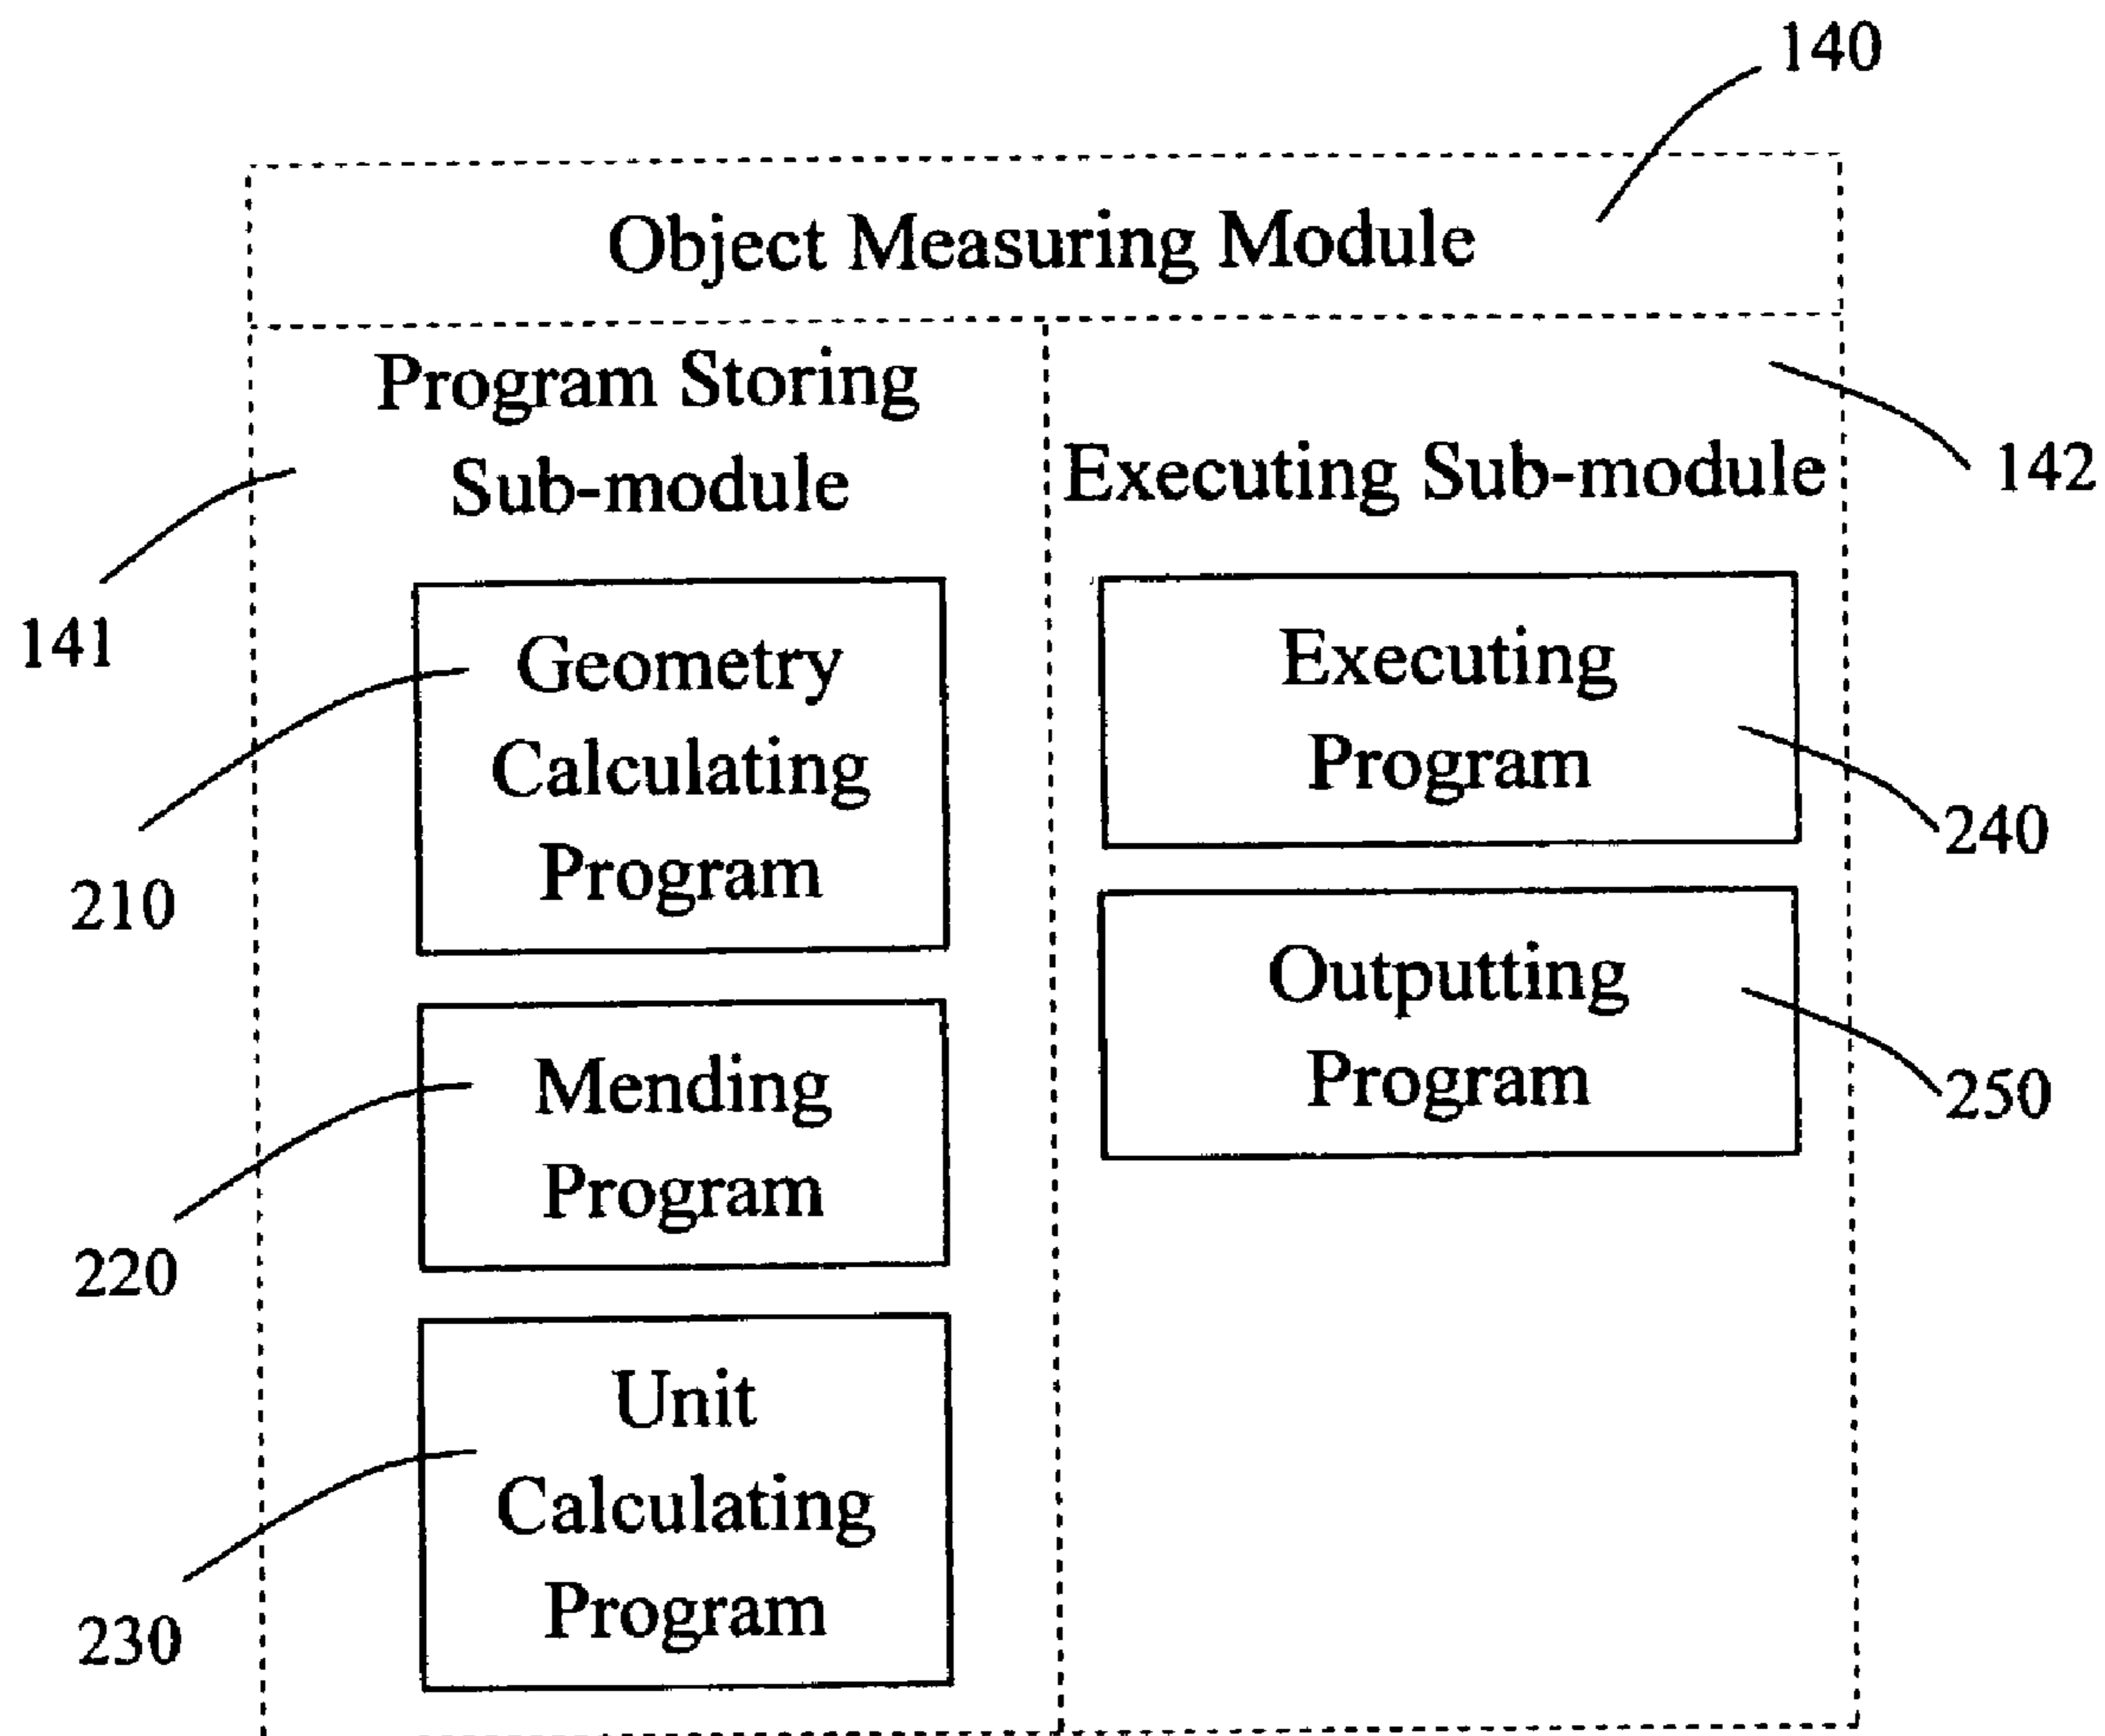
140

Object Measuring Module

Program Storing Sub-module

141

Executing Sub-module

142

Geometry Calculating Program

210

Executing Program

240

Outputting Program

250

Mending Program

220

Unit Calculating Program

230